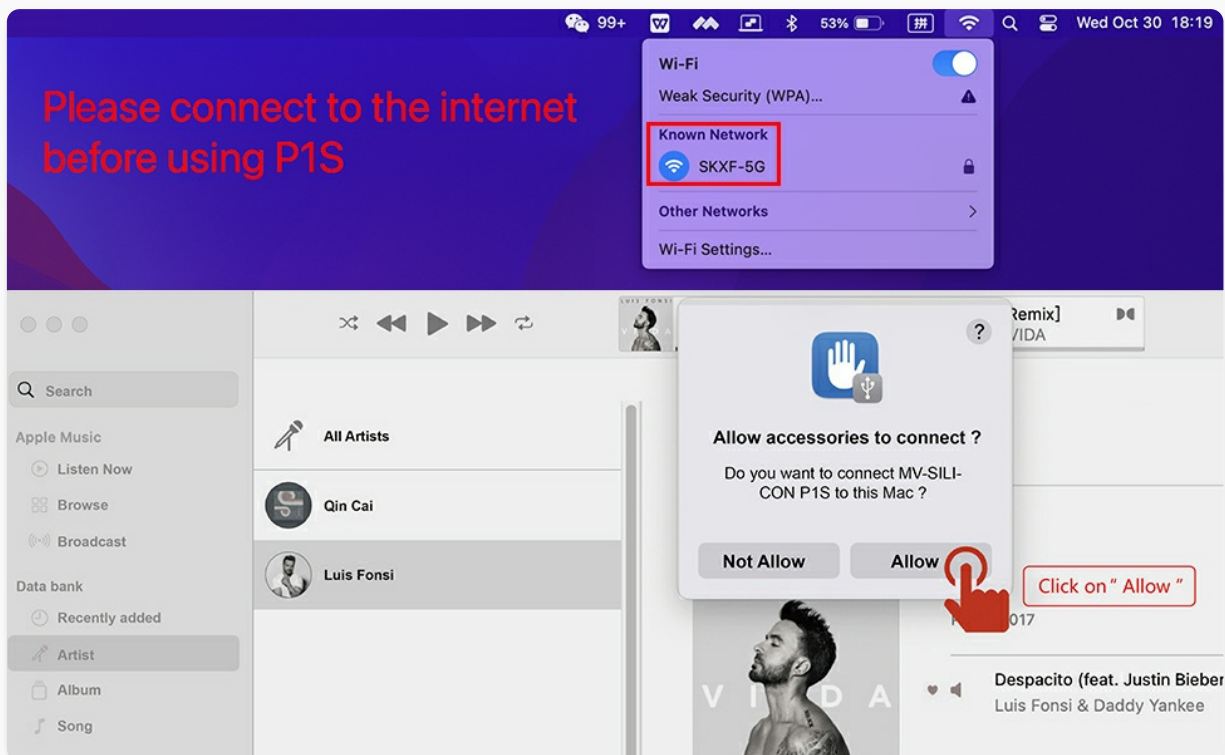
99+ 53% Wed Oct 30 18:19

Please connect to the internet before using P1S

Wi-Fi
Weak Security (WPA)...
Known Network
SKXF-5G
Other Networks
Wi-Fi Settings...

Search
Apple Music
Listen Now
Browse
Broadcast
Data bank
Recently added
Artist
Album
Song

All Artists
Qin Cai
Luis Fonsi

Remix]
VIDA

?
Allow accessories to connect ?
Do you want to connect MV-SILICON P1S to this Mac ?
Not Allow
Allow

Click on " Allow "

017

VIDA

Despacito (feat. Justin Bieber
Luis Fonsi & Daddy Yankee